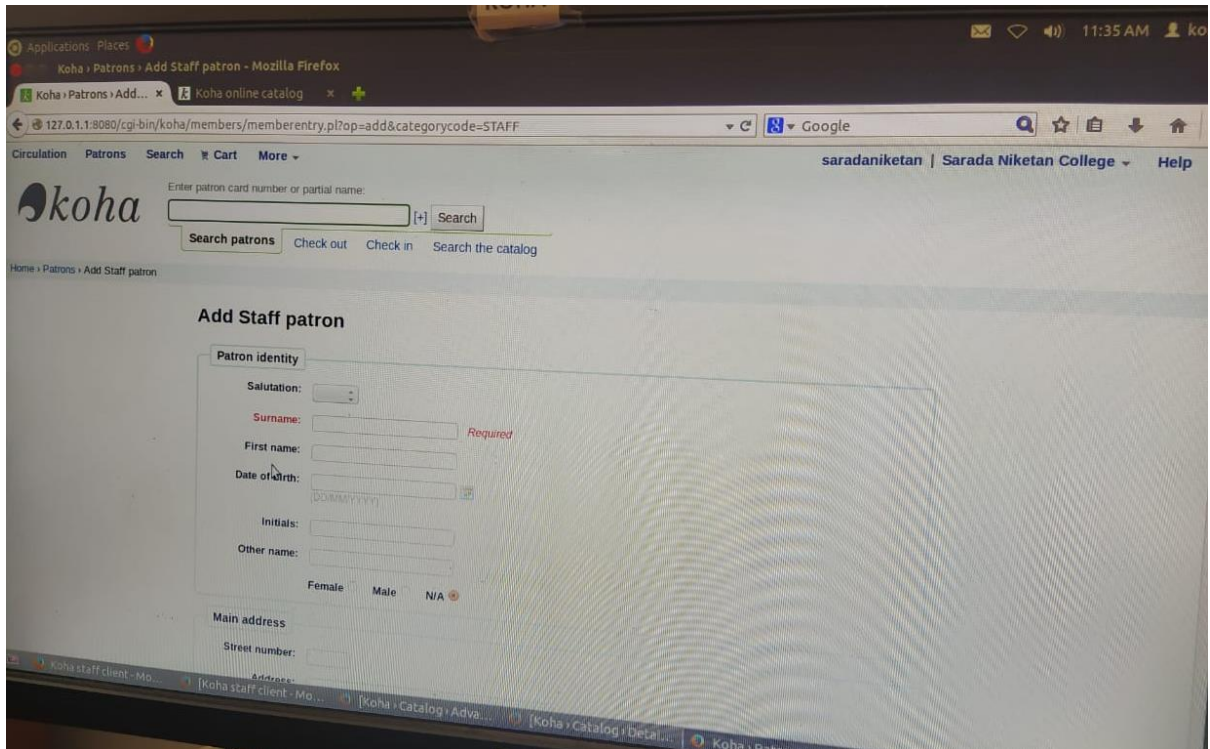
Applications Places

11:35 AM ko

Koha › Patrons › Add Staff patron - Mozilla Firefox

Koha › Patrons › Add... ×
Koha online catalog ×

127.0.1.1:8080/cgi-bin/koha/members/memberentry.pl?op=add&categorycode=STAFF

Google

Circulation Patrons Search Cart More

saradaniketan | Sarada Niketan College Help

koha

Enter patron card number or partial name:

[+] Search

Search patrons Check out Check in Search the catalog

Home › Patrons › Add Staff patron

Add Staff patron

Patron identity

Salutation:

Surname: Required

First name:

Date of birth:

DD/MM/YYYY

Initials:

Other name:

Female Male N/A

Main address

Street number:

Address:

Koha staff client - Mo... [Koha staff client - Mo... [Koha › Catalog › Adva... [Koha › Catalog › Detai... Koha › Patr